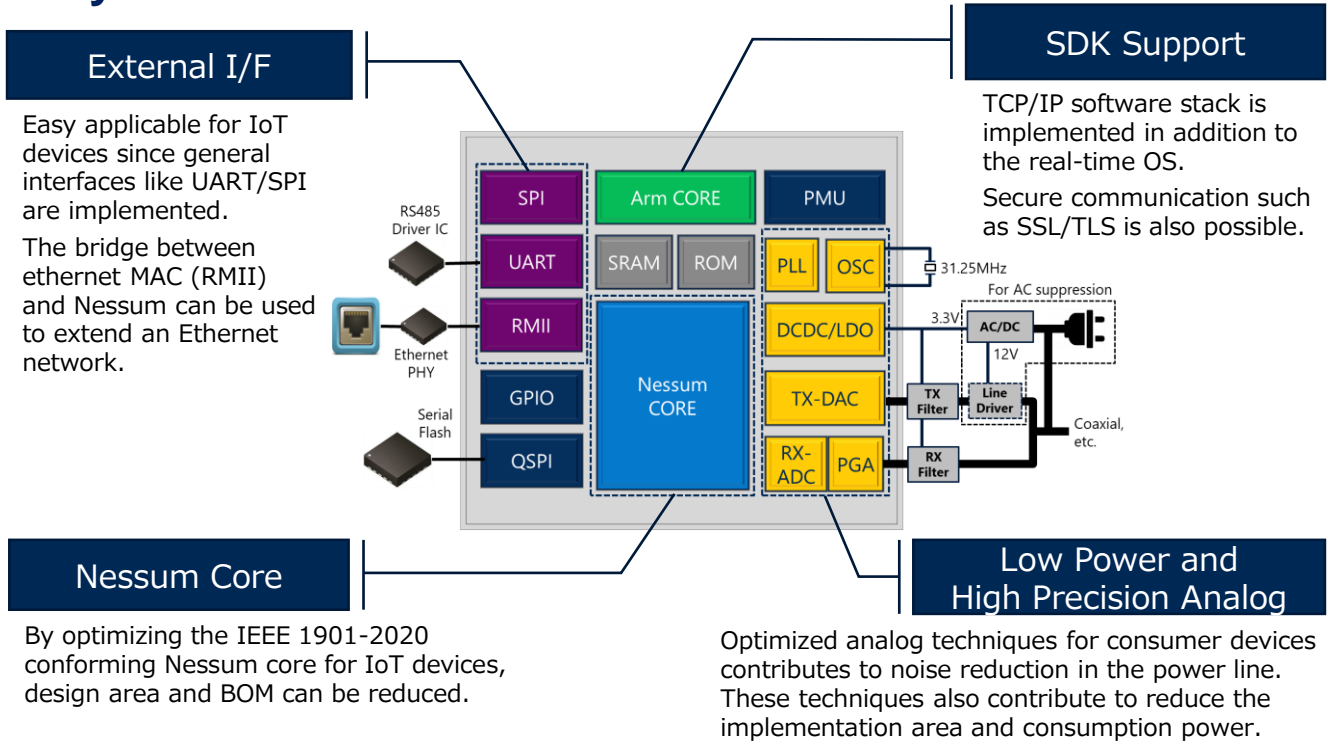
External I/F

Easy applicable for IoT devices since general interfaces like UART/SPI are implemented.

The bridge between ethernet MAC (RMII) and Nessum can be used to extend an Ethernet network.

SDK Support

TCP/IP software stack is implemented in addition to the real-time OS.

Secure communication such as SSL/TLS is also possible.

RS485 Driver IC

Ethernet PHY

Serial Flash

SPI

UART

RMII

GPIO

QSPI

Arm CORE

SRAM

ROM

Nessum CORE

PMU

PLL

OSC

31.25MHz

DCDC/LDO

TX-DAC

RX-ADC

PGA

For AC suppression

3.3V

AC/DC

12V

TX Filter

Line Driver

RX Filter

Coaxial, etc.

Nessum Core

By optimizing the IEEE 1901-2020 conforming Nessum core for IoT devices, design area and BOM can be reduced.

Low Power and High Precision Analog

Optimized analog techniques for consumer devices contributes to noise reduction in the power line. These techniques also contribute to reduce the implementation area and consumption power.